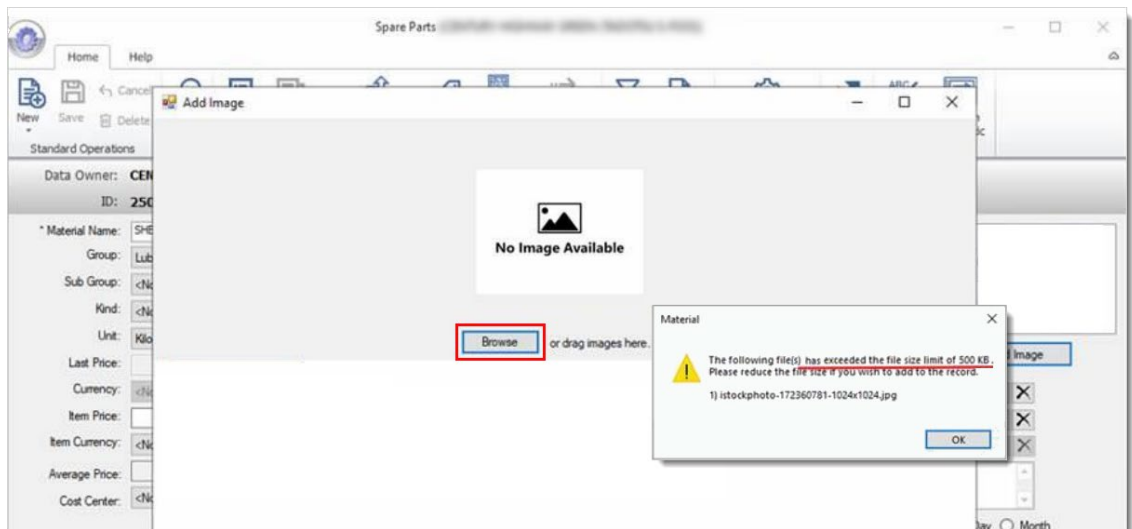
Spare Parts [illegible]

Home Help

New Save Cancel Delete

Standard Operations

Data Owner: CEN

ID: 250

* Material Name: SHE

Group: Lub

Sub Group: <No

Kind: <No

Unit: Kilo

Last Price:

Currency: <No

Item Price:

Item Currency: <No

Average Price:

Cost Center: <No

Add Image

No Image Available

Browse or drag images here.

Material

The following file(s) has exceeded the file size limit of 500 KB. Please reduce the file size if you wish to add to the record.

1) istockphoto-172360781-1024x1024.jpg

OK

Image

Day Month